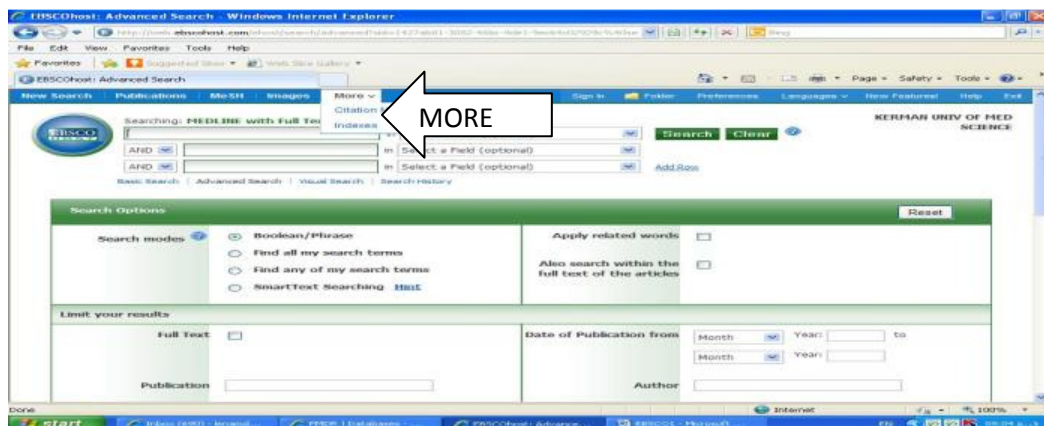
EBSCOhost: Advanced Search - Windows Internet Explorer

http://web.ebscohost.com/ehost/search/advanced?sid=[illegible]

File Edit View Favorites Tools Help

Favorites Suggested Sites Web Slice Gallery

EBSCOhost: Advanced Search

Page Safety Tools

New Search Publications MeSH Images More Sign In Folder Preferences Languages New Features! Help Exit

Citation
Indexes

MORE

Searching: MEDLINE with Full Text

KERMAN UNIV OF MED SCIENCE

in Select a Field (optional) Search Clear

AND in Select a Field (optional)

AND in Select a Field (optional) Add Row

Basic Search | Advanced Search | Visual Search | Search History

Search Options

Reset

Search modes

Boolean/Phrase

Find all my search terms

Find any of my search terms

SmartText Searching Hint

Apply related words

Also search within the full text of the articles

Limit your results

Full Text

Date of Publication from Month Year: to Month Year:

Publication

Author

Done

Internet

100%

start

Inbox - Microsoft

PMDE | Databases

EBSCOhost: Advance...

EBSCO1 - Microsoft

EN